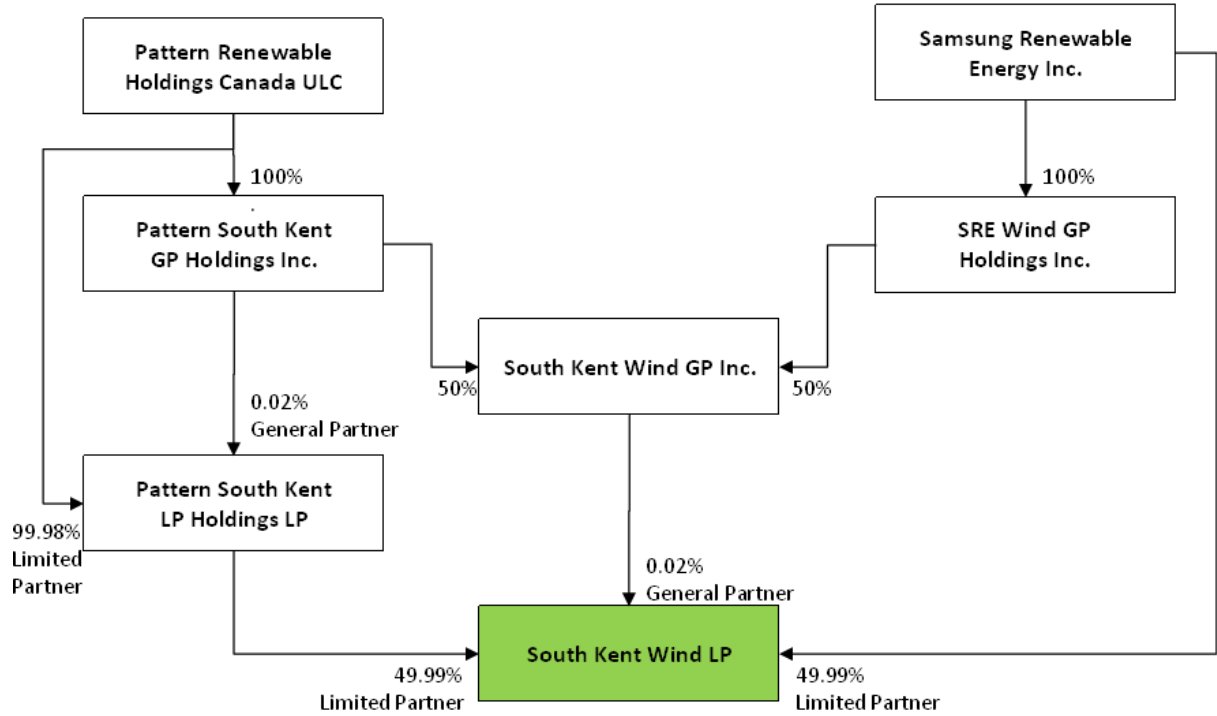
Pattern Renewable Holdings Canada ULC

Samsung Renewable Energy Inc.

100%

100%

Pattern South Kent GP Holdings Inc.

SRE Wind GP Holdings Inc.

South Kent Wind GP Inc.

50%

50%

0.02%
General Partner

Pattern South Kent LP Holdings LP

99.98%
Limited Partner

0.02%
General Partner

South Kent Wind LP

49.99%
Limited Partner

49.99%
Limited Partner